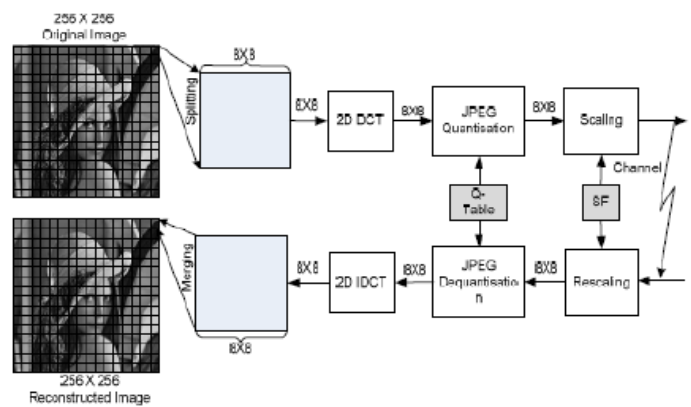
256 X 256
Original Image

Splitting

8X8

8X8

2D DCT

8X8

JPEG Quantisation

8X8

Scaling

Channel

Q-Table

SF

8X8

2D IDCT

8X8

JPEG Dequantisation

8X8

Rescaling

Merging

8X8

256 X 256
Reconstructed Image